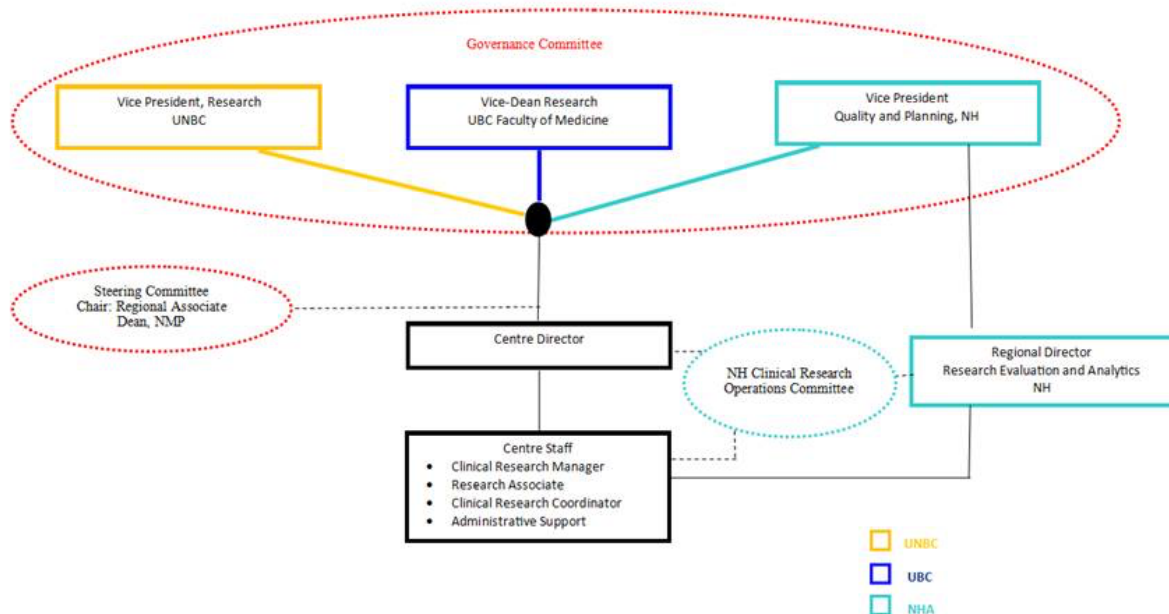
Governance Committee

Vice President, Research
UNBC

Vice-Dean Research
UBC Faculty of Medicine

Vice President
Quality and Planning, NH

Steering Committee
Chair: Regional Associate Dean, NMP

Centre Director

NH Clinical Research Operations Committee

Regional Director
Research Evaluation and Analytics
NH

Centre Staff
- Clinical Research Manager
- Research Associate
- Clinical Research Coordinator
- Administrative Support

UNBC

UBC

NHA